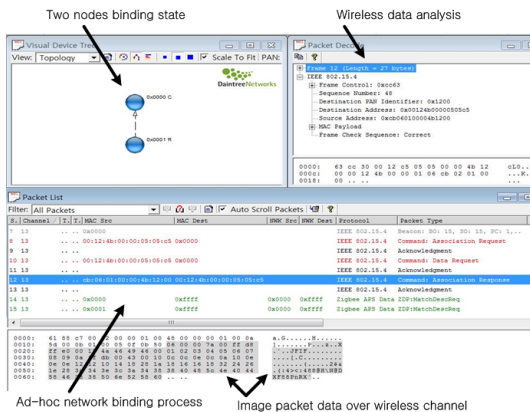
Two nodes binding state

Wireless data analysis

Visual Device Tree

View: Topology

Scale To Fit

PAN:

Daintree Networks

0x0000 C

0x0001 R

Packet Decode

Frame 12 (Length = 27 bytes)

IEEE 802.15.4

Frame Control: 0xcc63

Sequence Number: 43

Destination PAN Identifier: 0x1200

Destination Address: 0x00124b000005c5

Source Address: 0xcb06010000004b1200

MAC Payload

Frame Check Sequence: Correct

0000: 63 cc 30 00 12 c5 05 00 05 00 4b 12 c1O..

0010: 00 00 12 4b 00 00 01 06 cb 02 01 00 ...K..

0018: 00 ...

Packet List

Filter: All Packets

Auto Scroll Packets

| S. | Channel | T. | T. | MAC Src | MAC Dest | NWK Src | NWK Dest | Protocol | Packet Type |
|---|---|---|---|---|---|---|---|---|---|
| 7 | 13 | | ... | 0x0000 | | | | IEEE 802.15.4 | Beacon: BO: 15, SO: 15, PC: 1,... |
| 8 | 13 | | ... | 00:12:4b:00:00:05:05:c5 | 0x0000 | | | IEEE 802.15.4 | Command: Association Request |
| 9 | 13 | | ... | | | | | IEEE 802.15.4 | Acknowledgment |
| 10 | 13 | | ... | 00:12:4b:00:00:05:05:c5 | 0x0000 | | | IEEE 802.15.4 | Command: Data Request |
| 11 | 13 | | ... | | | | | IEEE 802.15.4 | Acknowledgment |
| 12 | 13 | | ... | cb:06:01:00:00:4b:12:00 | 00:12:4b:00:00:05:05:c5 | | | IEEE 802.15.4 | Command: Association Response |
| 13 | 13 | | ... | | | | | IEEE 802.15.4 | Acknowledgment |
| 14 | 13 | | ... | 0x0000 | 0xffff | 0x0000 | 0xfffd | Zigbee APS Data | ZDP:MatchDescReq |
| 15 | 13 | | ... | 0x0001 | 0xffff | 0x0000 | 0xfffd | Zigbee APS Data | ZDP:MatchDescReq |

0000: 61 88 c7 00 12 00 00 01 00 48 00 00 00 01 00 0a a.G......H.....
0010: 5d 00 0b 01 00 0f 06 b0 00 06 00 7e 00 ff 28 ]..............
0020: ff e0 00 00 4a 46 49 46 00 01 02 03 04 05 06 07 ....JFIF........
0030: 06 09 0a 0b 0c 0d 00 43 00 10 0c 0e 0d 0e 0a 10 0e .....C.........
0040: 0e 0e 12 12 10 14 18 28 1a 18 16 16 18 32 24 26 ........(.....2$&
0050: 1e 28 3b 34 3e 3c 3a 34 38 40 48 5c 4e 40 44 .(;4><:48@H\N@D
0060: 50 48 4e 4f 30 50 6e 52 58 60 PHNO0PnRX`

Ad-hoc network binding process

Image packet data over wireless channel